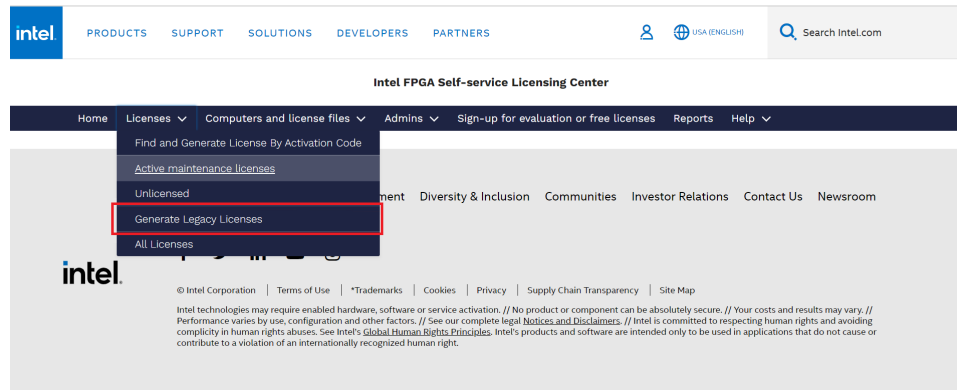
intel.

PRODUCTS SUPPORT SOLUTIONS DEVELOPERS PARTNERS

USA (ENGLISH)

Search Intel.com

Intel FPGA Self-service Licensing Center

Home Licenses Computers and license files Admins Sign-up for evaluation or free licenses Reports Help

Find and Generate License By Activation Code

Active maintenance licenses

Unlicensed

Generate Legacy Licenses

All Licenses

ment Diversity & Inclusion Communities Investor Relations Contact Us Newsroom

intel.

© Intel Corporation | Terms of Use | *Trademarks | Cookies | Privacy | Supply Chain Transparency | Site Map

Intel technologies may require enabled hardware, software or service activation. // No product or component can be absolutely secure. // Your costs and results may vary. // Performance varies by use, configuration and other factors. // See our complete legal Notices and Disclaimers. // Intel is committed to respecting human rights and avoiding complicity in human rights abuses. See Intel's Global Human Rights Principles. Intel's products and software are intended only to be used in applications that do not cause or contribute to a violation of an internationally recognized human right.